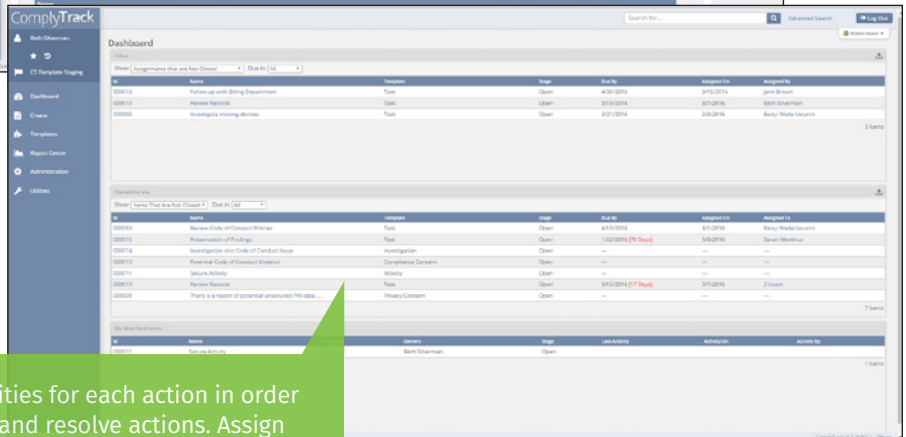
ComplyTrack

Search for... Advanced Search Log Out

Beth Silverman

CT Template Staging

Dashboard

Create

Templates

Report Center

Administration

Utilities

Dashboard

Inbox

Show: Assignments that are Not Closed Due in: All

| Id | Name | Template | Stage | Due By | Assigned On | Assigned By |
|---|---|---|---|---|---|---|
| 000016 | Follow up with Billing Department | Task | Open | 4/30/2016 | 3/15/2016 | Jenn Brown |
| 000013 | Review Records | Task | Open | 3/11/2016 | 3/1/2016 | Beth Silverman |
| 000005 | Investigate missing devices | Task | Open | 3/21/2016 | 2/8/2016 | Betsy Wade-Vacurro |

3 Items

Owned by me

Show: Items That Are Not Closed Due in: All

| Id | Name | Template | Stage | Due By | Assigned On | Assigned To |
|---|---|---|---|---|---|---|
| 000053 | Review Code of Conduct Policies | Task | Open | 3/19/2016 | 3/1/2016 | Betsy Wade-Vacurro |
| 000015 | Presentation of Findings | Task | Open | 1/22/2016 [70 Days] | 3/8/2016 | Sarah Merkitus |
| 000014 | Investigation into Code of Conduct Issue | Investigation | Open | --- | --- | --- |
| 000013 | Potential Code of Conduct Violation | Compliance Concern | Open | --- | --- | --- |
| 000011 | Secure Activity | Activity | Open | --- | --- | --- |
| 000013 | Review Records | Task | Open | 3/10/2016 [17 Days] | 3/1/2016 | 2 Users |
| 000026 | There is a report of potential unsecured PHI data ... | Privacy Concern | Open | --- | --- | --- |

7 Items

My Watched Items

| Id | Name | Owners | Stage | Last Activity | Activity On | Activity By |
|---|---|---|---|---|---|---|
| 000011 | Secure Activity | Beth Silverman | Open | | | |

1 Items

ities for each action in order and resolve actions. Assign